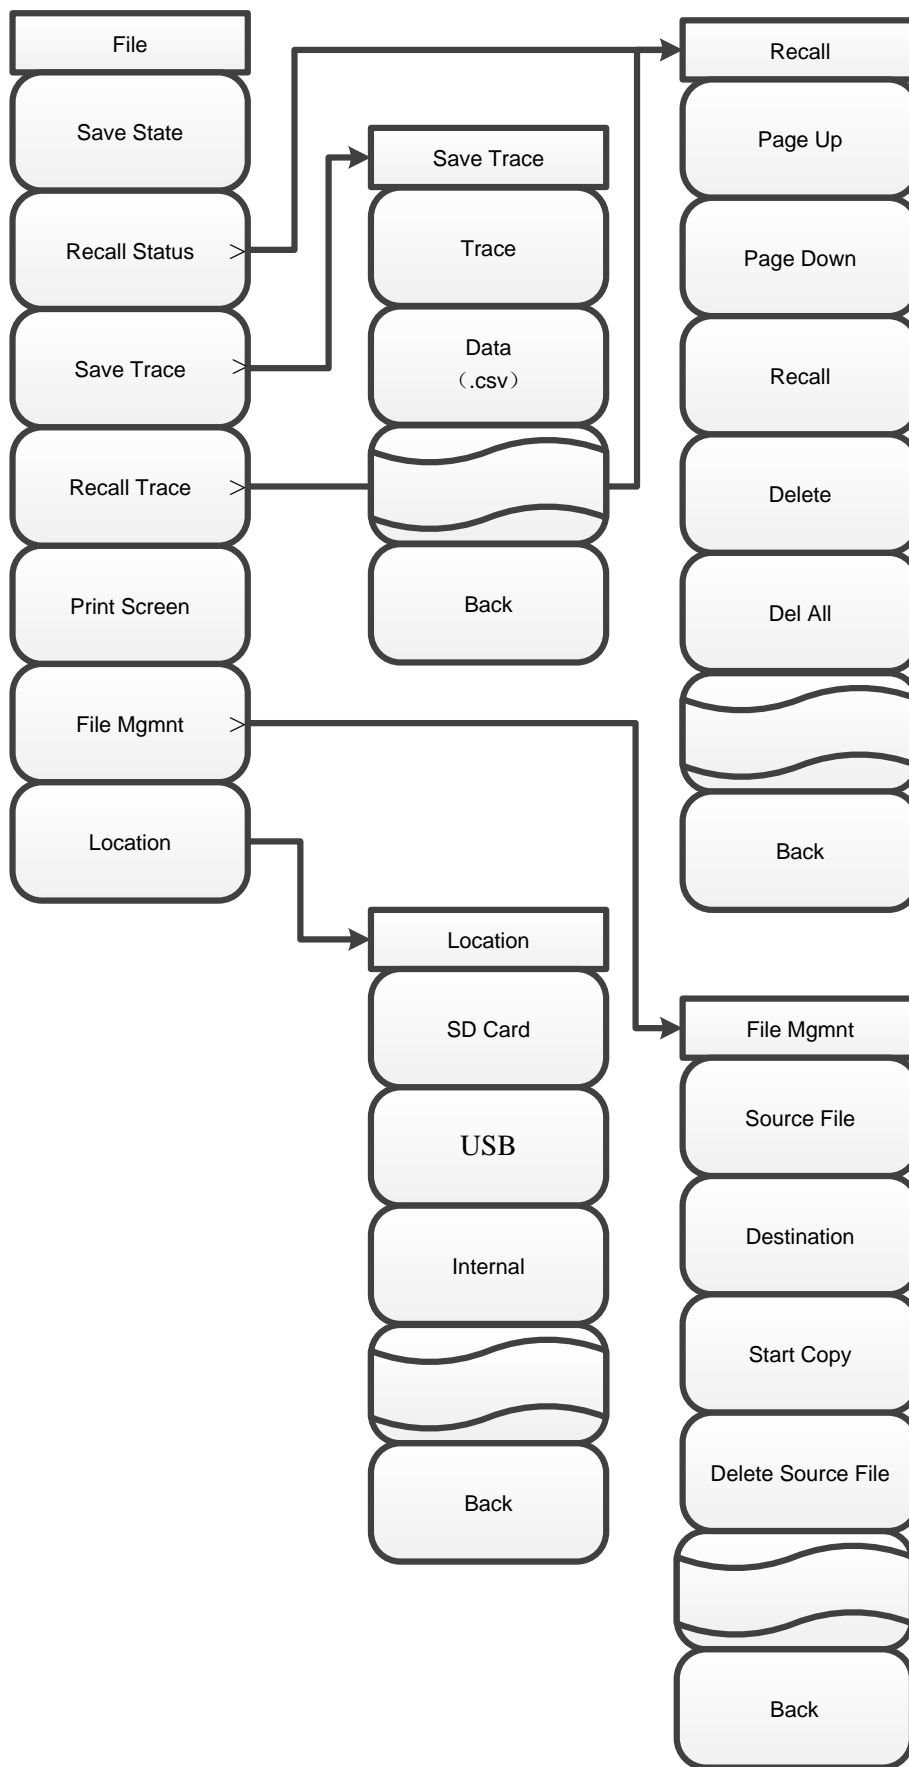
File

Save State

Recall Status >

Save Trace >

Recall Trace >

Print Screen

File Mgmnt >

Location

Save Trace

Trace

Data （.csv）

Back

Recall

Page Up

Page Down

Recall

Delete

Del All

Back

Location

SD Card

USB

Internal

Back

File Mgmnt

Source File

Destination

Start Copy

Delete Source File

Back